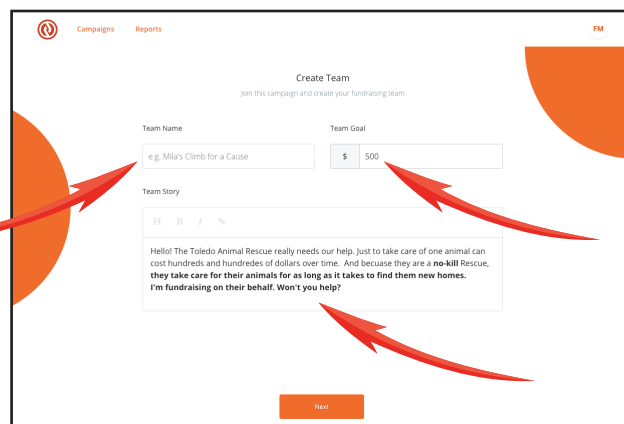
Campaigns Reports

FM

Create Team

Join this campaign and create your fundraising team

Team Name

e.g. Mila's Climb for a Cause

Team Goal

$ 500

Team Story

H B I %

Hello! The Toledo Animal Rescue really needs our help. Just to take care of one animal can cost hundreds and hundredes of dollars over time. And becuase they are a **no-kill** Rescue, **they take care for their animals for as long as it takes to find them new homes. I'm fundraising on their behalf. Won't you help?**

Next